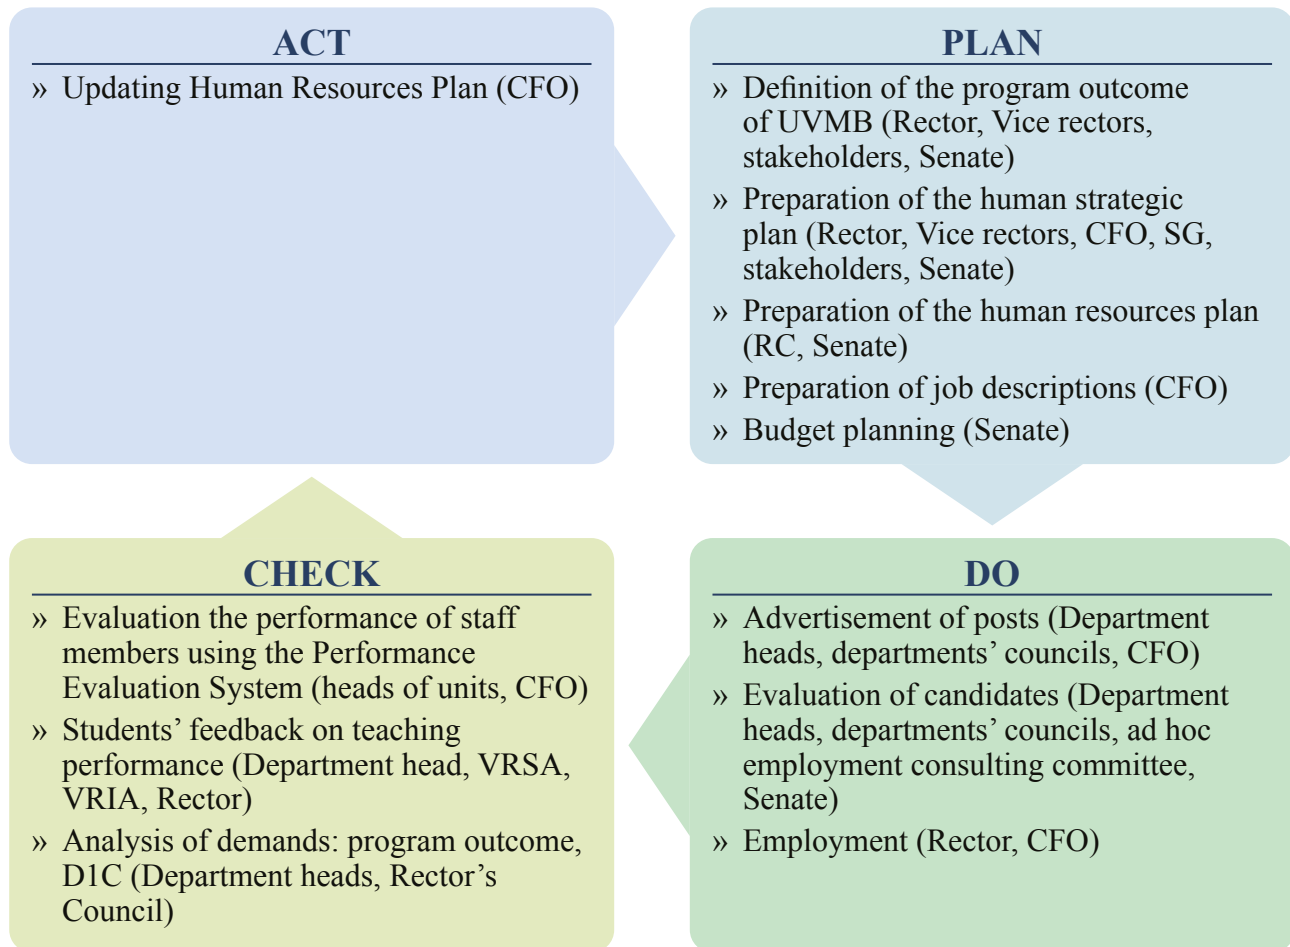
ACT

» Updating Human Resources Plan (CFO)

PLAN

» Definition of the program outcome of UVMB (Rector, Vice rectors, stakeholders, Senate)

» Preparation of the human strategic plan (Rector, Vice rectors, CFO, SG, stakeholders, Senate)

» Preparation of the human resources plan (RC, Senate)

» Preparation of job descriptions (CFO)

» Budget planning (Senate)

CHECK

» Evaluation the performance of staff members using the Performance Evaluation System (heads of units, CFO)

» Students' feedback on teaching performance (Department head, VRSA, VRIA, Rector)

» Analysis of demands: program outcome, D1C (Department heads, Rector's Council)

DO

» Advertisement of posts (Department heads, departments' councils, CFO)

» Evaluation of candidates (Department heads, departments' councils, ad hoc employment consulting committee, Senate)

» Employment (Rector, CFO)